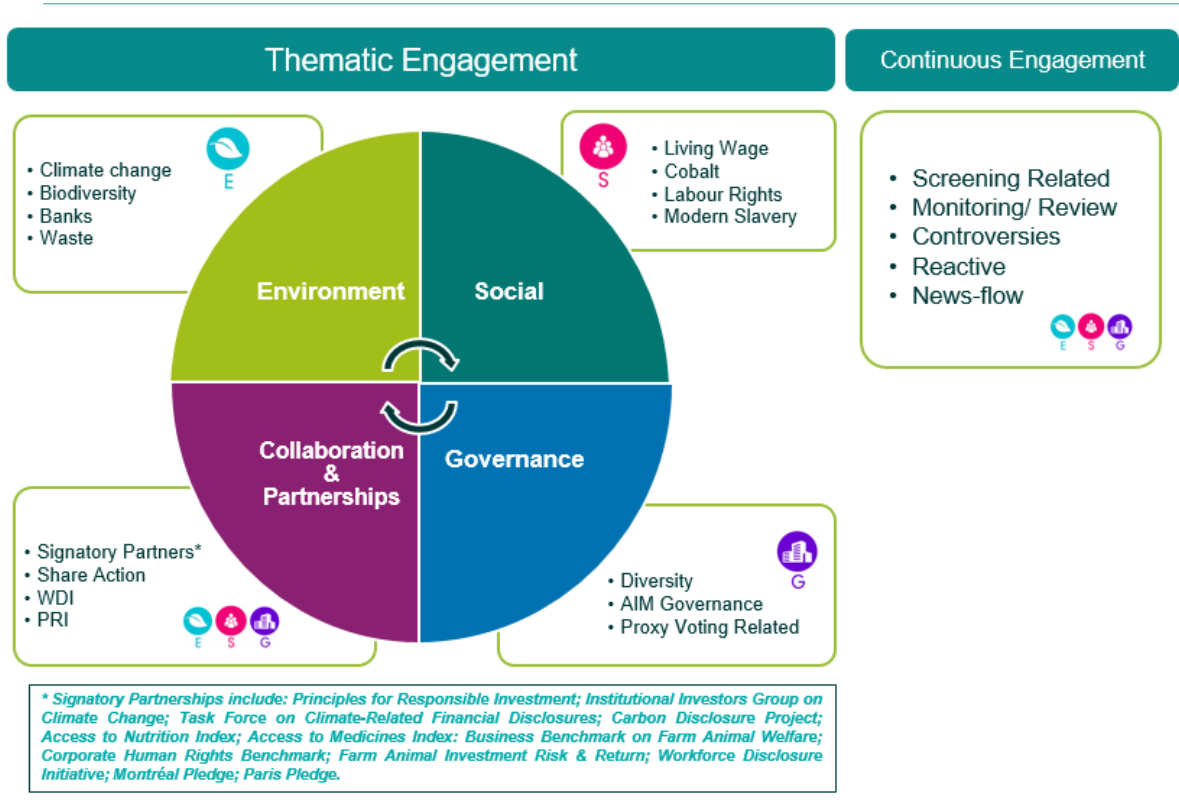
Thematic Engagement

Continuous Engagement

E
• Climate change
• Biodiversity
• Banks
• Waste

S
• Living Wage
• Cobalt
• Labour Rights
• Modern Slavery

• Screening Related
• Monitoring/ Review
• Controversies
• Reactive
• News-flow

E S G

Environment

Social

Collaboration & Partnerships

Governance

• Signatory Partners*
• Share Action
• WDI
• PRI

E S G

G
• Diversity
• AIM Governance
• Proxy Voting Related

* Signatory Partnerships include: Principles for Responsible Investment; Institutional Investors Group on Climate Change; Task Force on Climate-Related Financial Disclosures; Carbon Disclosure Project; Access to Nutrition Index; Access to Medicines Index: Business Benchmark on Farm Animal Welfare; Corporate Human Rights Benchmark; Farm Animal Investment Risk & Return; Workforce Disclosure Initiative; Montréal Pledge; Paris Pledge.